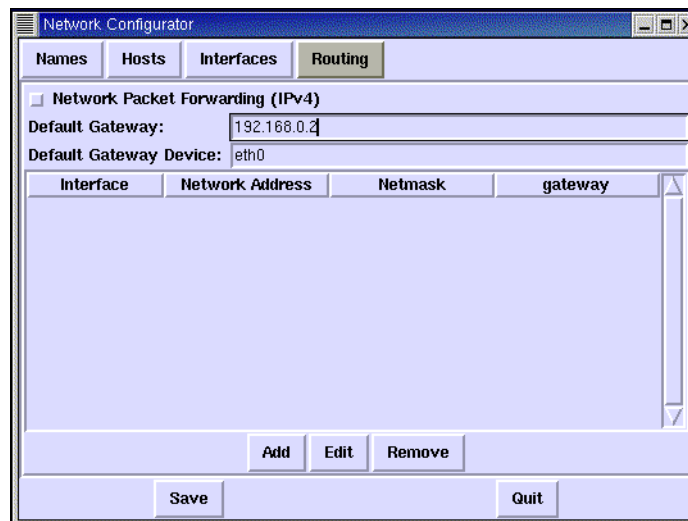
Network Configurator

Names | Hosts | Interfaces | Routing

Network Packet Forwarding (IPv4)

Default Gateway: 192.168.0.2

Default Gateway Device: eth0

| Interface | Network Address | Netmask | gateway |
|---|---|---|---|

Add | Edit | Remove

Save | Quit